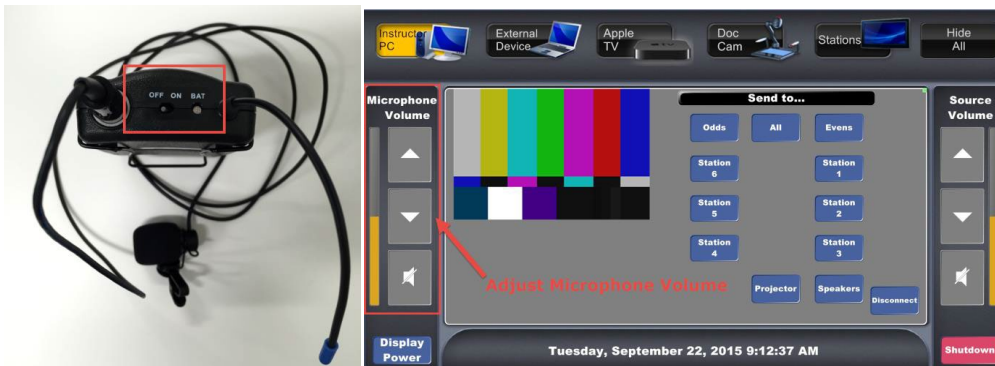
OFF ON BAT

Instructor PC

External Device

Apple TV

Doc Cam

Stations

Hide All

Microphone Volume

Send to...

Odds

All

Evens

Station 6

Station 1

Station 5

Station 2

Station 4

Station 3

Projector

Speakers

Disconnect

Source Volume

Adjust Microphone Volume

Display Power

Tuesday, September 22, 2015 9:12:37 AM

Shutdown